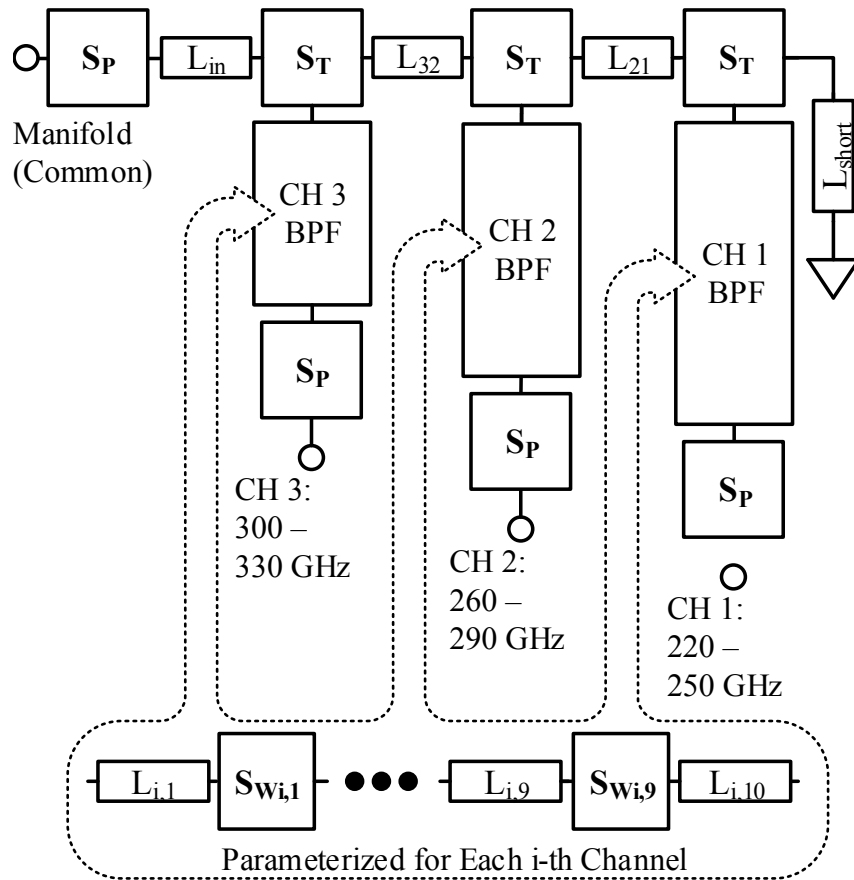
$S_P$ $L_{in}$ $S_T$ $L_{32}$ $S_T$ $L_{21}$ $S_T$

Manifold (Common)

$L_{short}$

CH 3 BPF

CH 2 BPF

CH 1 BPF

$S_P$

$S_P$

$S_P$

CH 3: 300 – 330 GHz

CH 2: 260 – 290 GHz

CH 1: 220 – 250 GHz

$L_{i,1}$ $S_{Wi,1}$ ●●● $L_{i,9}$ $S_{Wi,9}$ $L_{i,10}$

Parameterized for Each i-th Channel